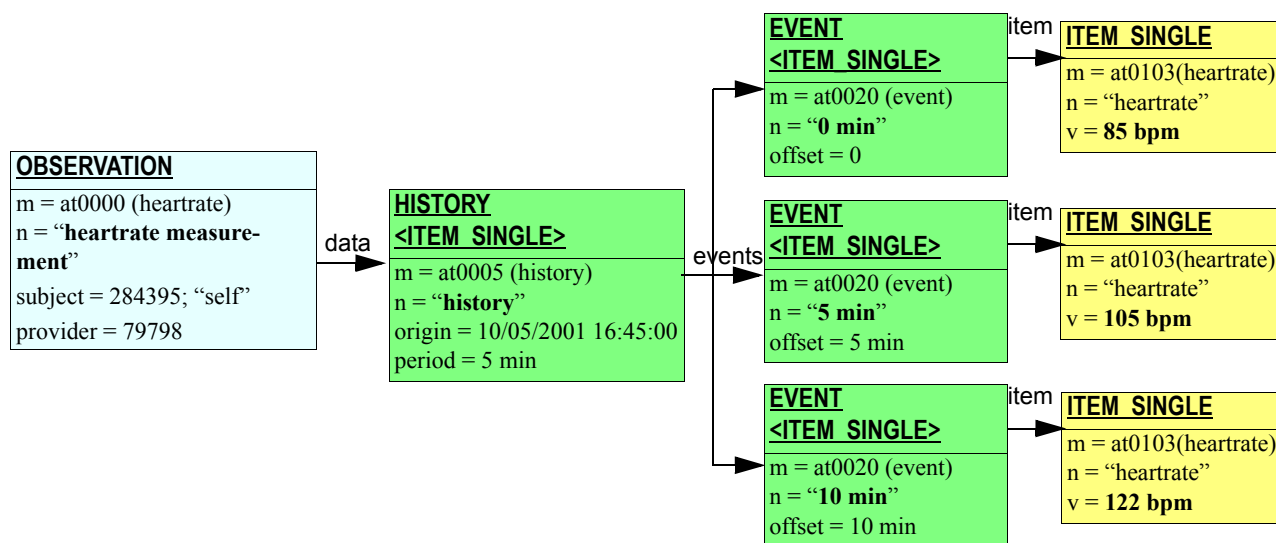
OBSERVATION
m = at0000 (heartrate)
n = "heartrate measurement"
subject = 284395; "self"
provider = 79798

data

HISTORY <ITEM_SINGLE>
m = at0005 (history)
n = "history"
origin = 10/05/2001 16:45:00
period = 5 min

events

EVENT <ITEM_SINGLE>
m = at0020 (event)
n = "0 min"
offset = 0

item

ITEM_SINGLE
m = at0103(heartrate)
n = "heartrate"
v = 85 bpm

EVENT <ITEM_SINGLE>
m = at0020 (event)
n = "5 min"
offset = 5 min

item

ITEM_SINGLE
m = at0103(heartrate)
n = "heartrate"
v = 105 bpm

EVENT <ITEM_SINGLE>
m = at0020 (event)
n = "10 min"
offset = 10 min

item

ITEM_SINGLE
m = at0103(heartrate)
n = "heartrate"
v = 122 bpm